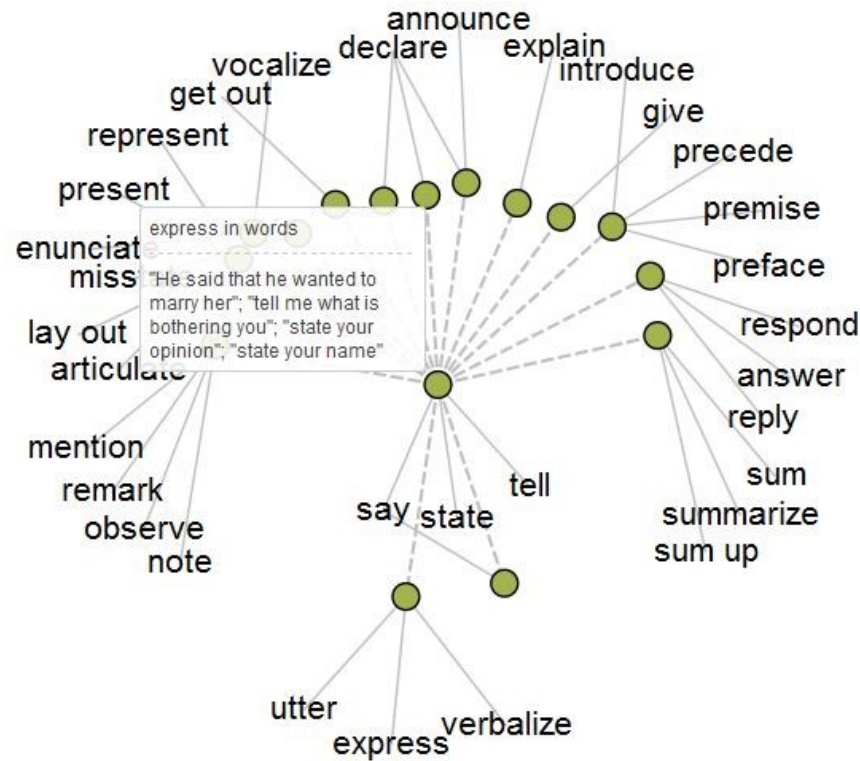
announce
declare
explain
introduce
vocalize
get out
represent
give
precede
present
premise
enunciate
miss
preface
lay out
respond
articulate
answer
reply
mention
sum
remark
summarize
observe
sum up
note
tell
say
state
utter
express
verbalize

express in words

"He said that he wanted to marry her"; "tell me what is bothering you"; "state your opinion"; "state your name"